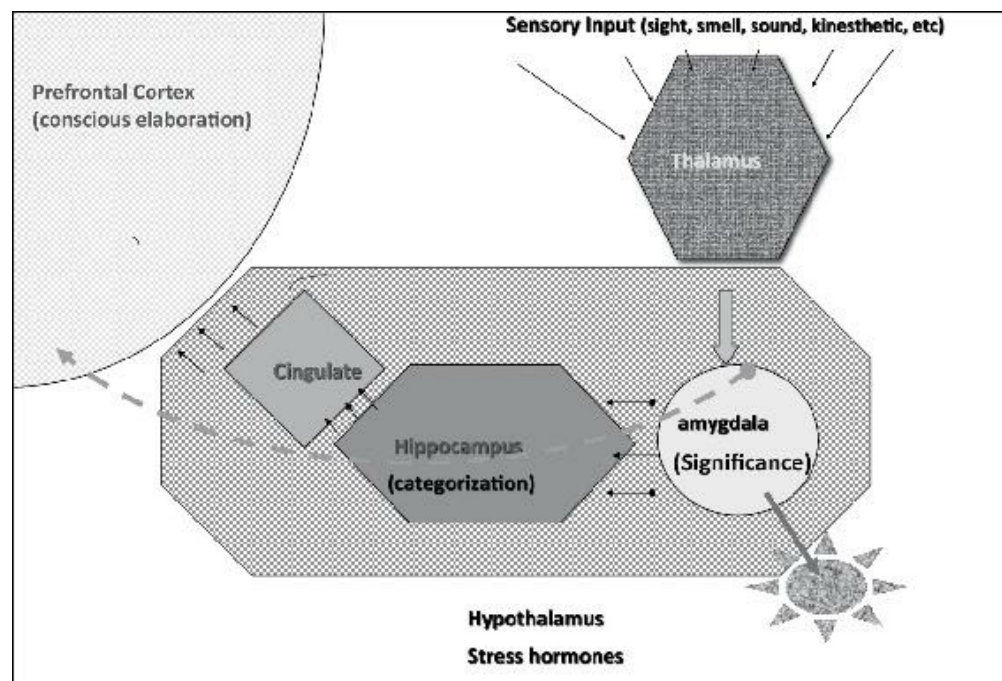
Sensory Input (sight, smell, sound, kinesthetic, etc)

Prefrontal Cortex
(conscious elaboration)

Thalamus

Cingulate

Hippocampus
(categorization)

amygdala
(Significance)

Hypothalamus
Stress hormones